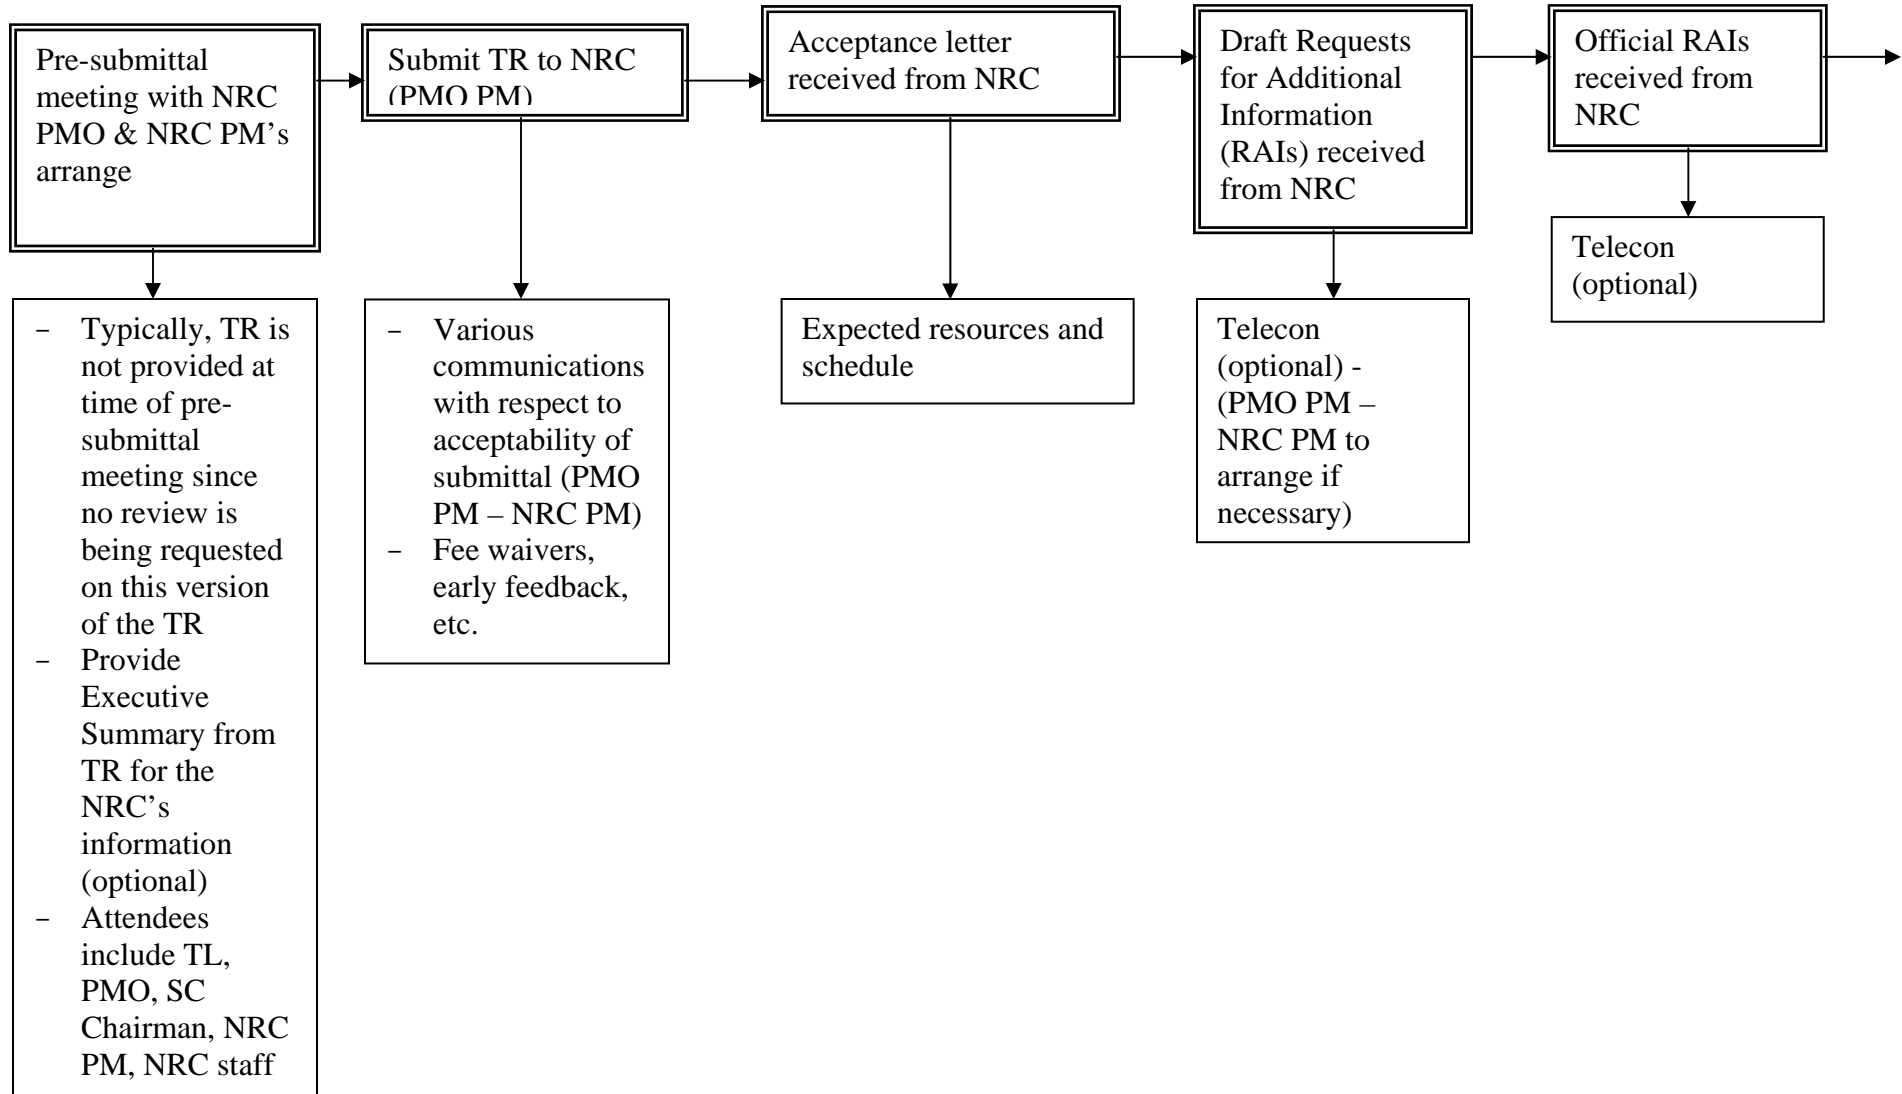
Pre-submittal meeting with NRC PMO & NRC PM's arrange

- Typically, TR is not provided at time of pre-submittal meeting since no review is being requested on this version of the TR
- Provide Executive Summary from TR for the NRC's information (optional)
- Attendees include TL, PMO, SC Chairman, NRC PM, NRC staff

Submit TR to NRC (PMO PM)

- Various communications with respect to acceptability of submittal (PMO PM – NRC PM)
- Fee waivers, early feedback, etc.

Acceptance letter received from NRC

Expected resources and schedule

Draft Requests for Additional Information (RAIs) received from NRC

Telecon (optional) - (PMO PM – NRC PM to arrange if necessary)

Official RAIs received from NRC

Telecon (optional)